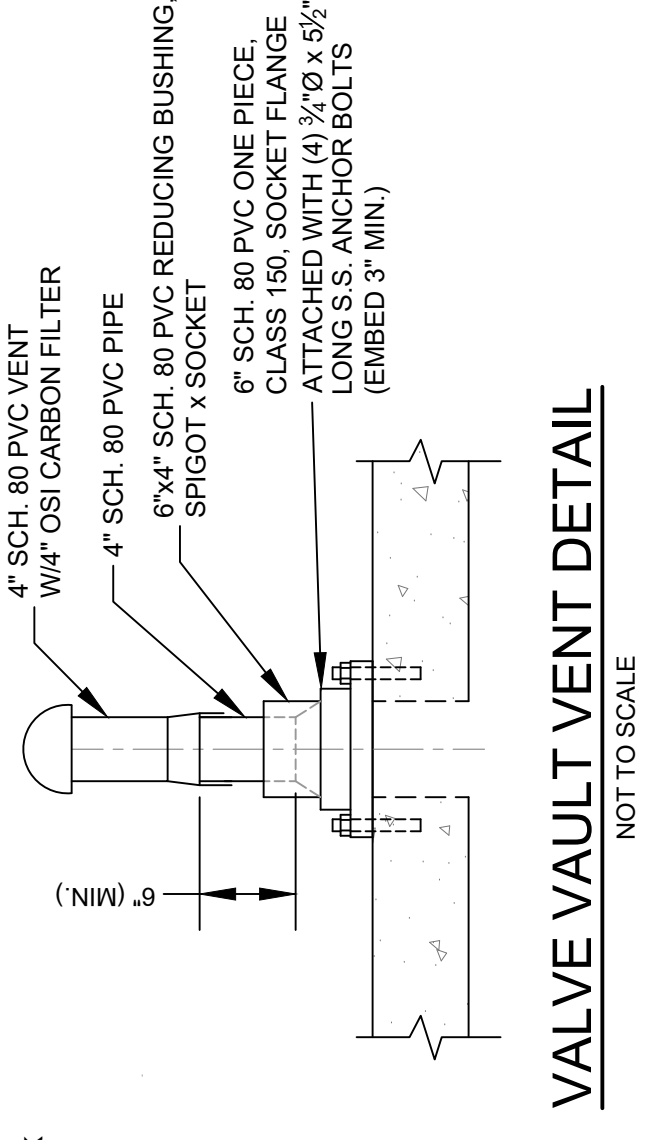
4" SCH. 80 PVC VENT W/4" OSI CARBON FILTER

4" SCH. 80 PVC PIPE

6"x4" SCH. 80 PVC REDUCING BUSHING, SPIGOT x SOCKET

6" SCH. 80 PVC ONE PIECE, CLASS 150, SOCKET FLANGE ATTACHED WITH (4) $\frac{3}{4}$"Ø x $5\frac{1}{2}$" LONG S.S. ANCHOR BOLTS (EMBED 3" MIN.)

6" (MIN.)

VALVE VAULT VENT DETAIL

NOT TO SCALE